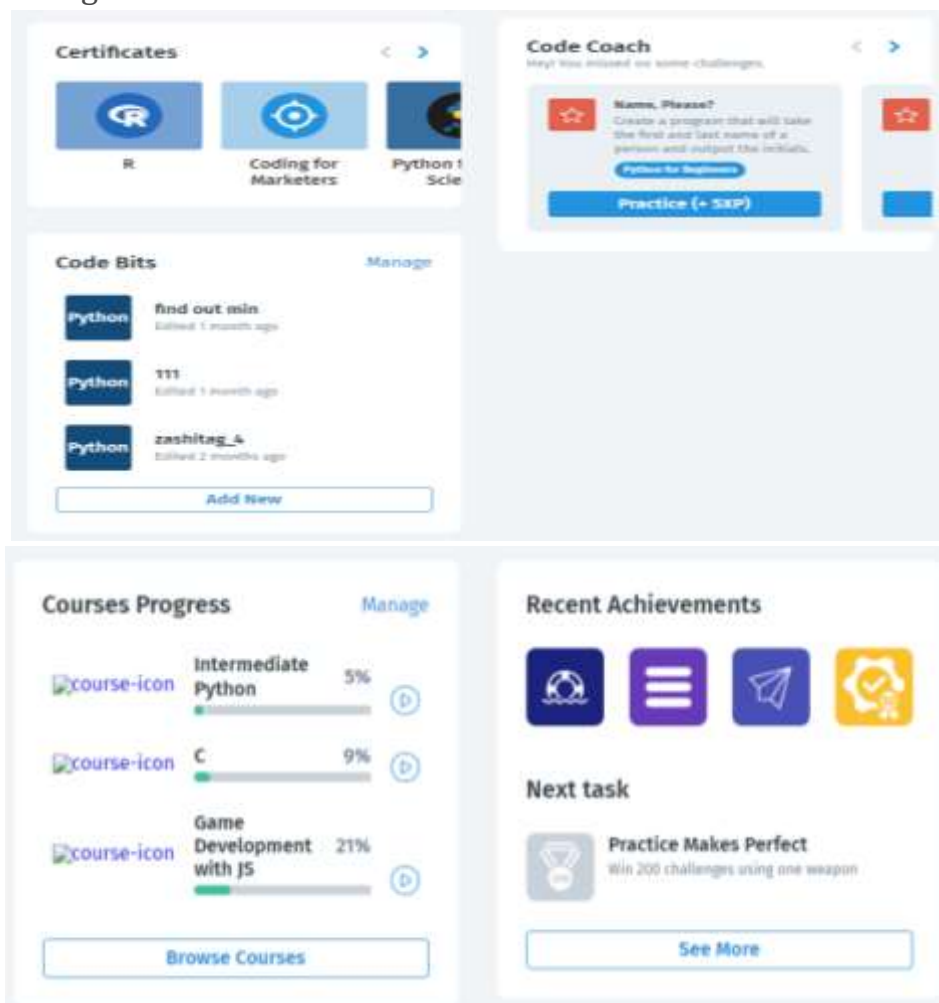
Certificates

R

Coding for Marketers

Python f Scie

Code Coach

Hey! You missed on some challenges.

Name, Please?

Create a program that will take the first and last name of a person and output the initials.

Python for Beginners

Practice (+ 5XP)

Code Bits

Manage

Python

find out min

Edited 1 month ago

Python

111

Edited 1 month ago

Python

zashitag_4

Edited 2 months ago

Add New

Courses Progress

Manage

course-icon

Intermediate Python

5%

course-icon

C

9%

course-icon

Game Development with JS

21%

Browse Courses

Recent Achievements

Next task

Practice Makes Perfect

Win 200 challenges using one weapon

See More